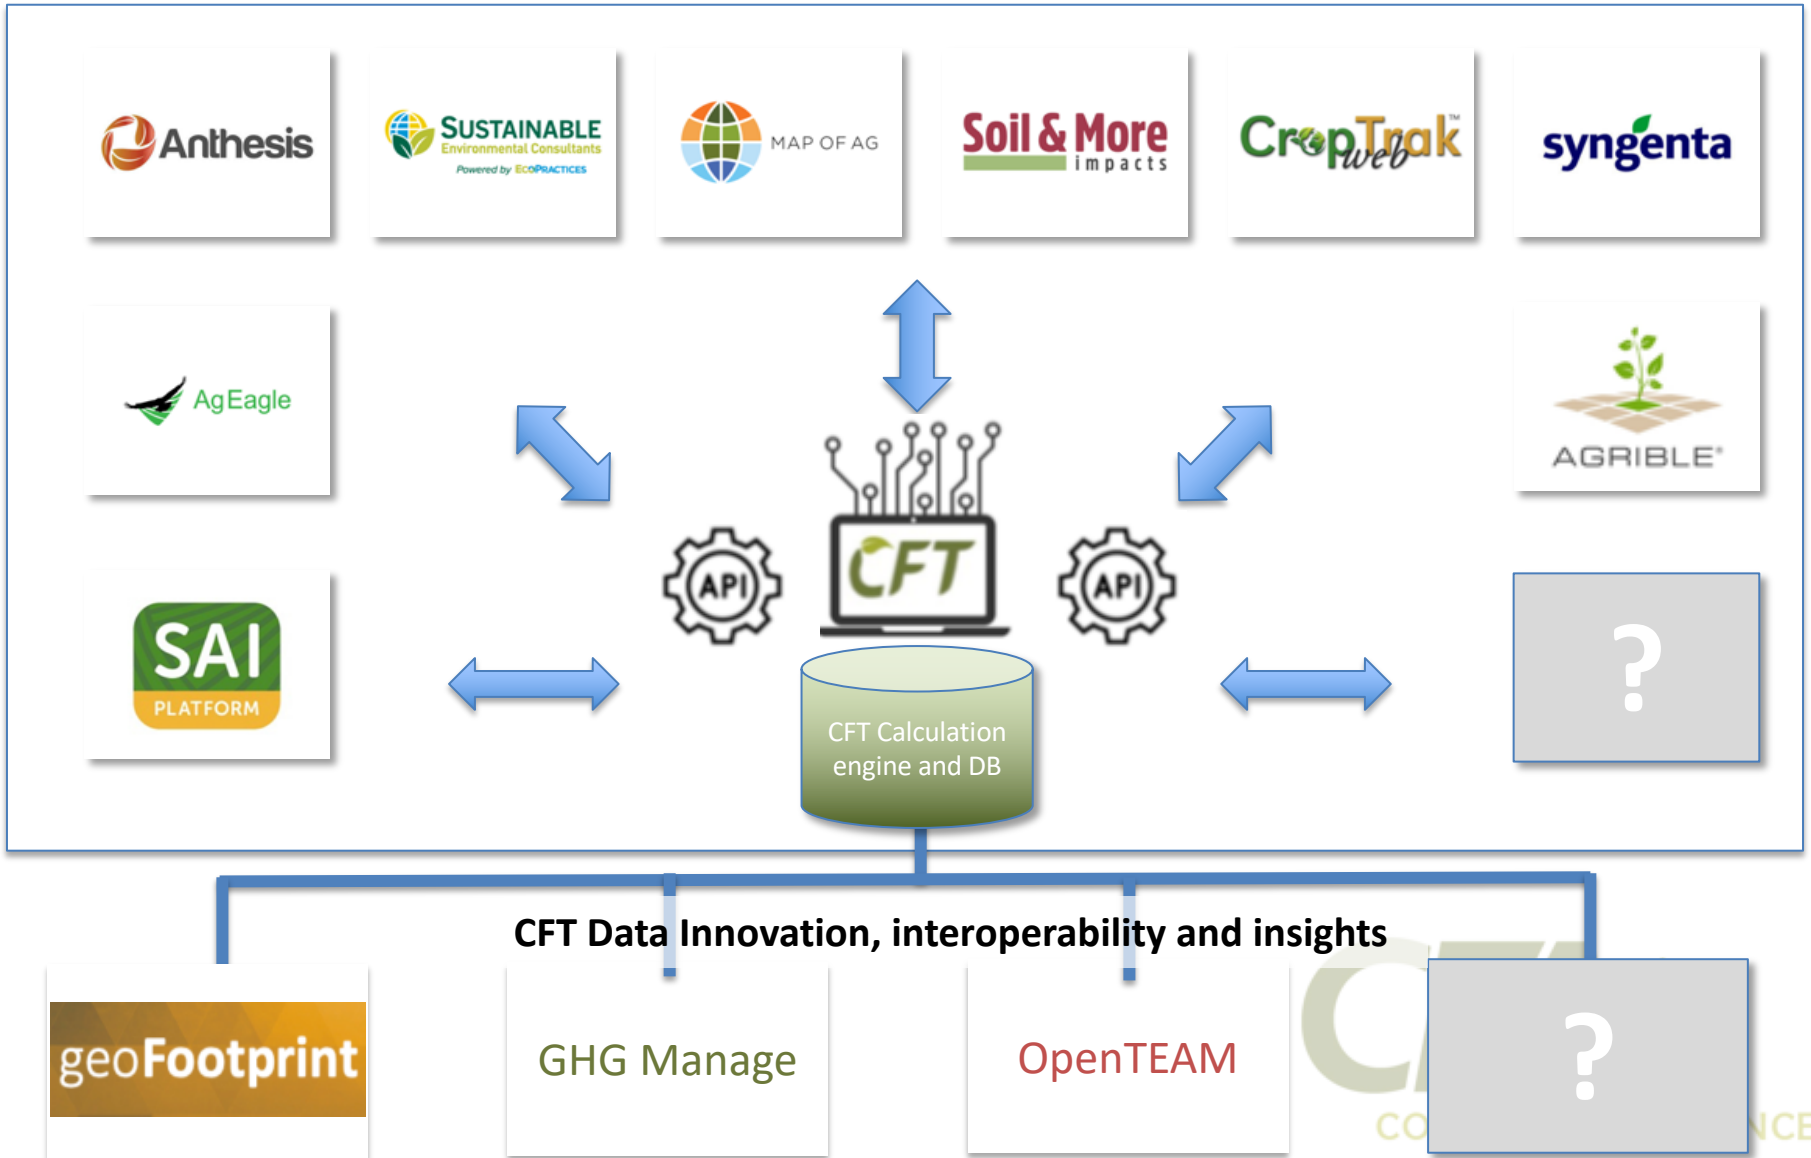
Anthesis

SUSTAINABLE Environmental Consultants Powered by ECOPRACTICES

MAP OF AG

Soil & More impacts

CropTrak web

syngenta

AgEagle

AGRIBLE

API

CFT

API

SAI PLATFORM

?

CFT Calculation engine and DB

CFT Data Innovation, interoperability and insights

geoFootprint

GHG Manage

OpenTEAM

?